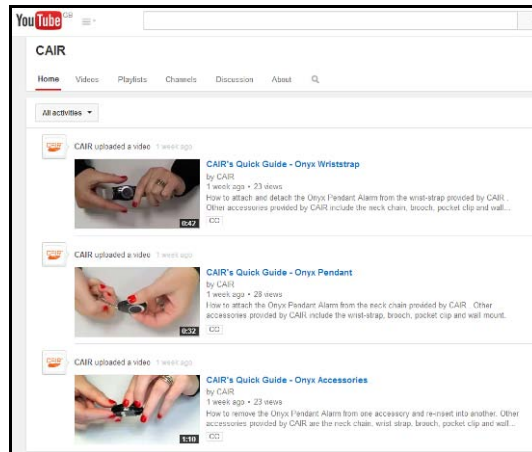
YouTube

CAIR

Home Videos Playlists Channels Discussion About

All activities

CAIR uploaded a video 1 week ago

0:47

CAIR's Quick Guide - Onyx Wriststrap
by CAIR
1 week ago • 23 views
How to attach and detach the Onyx Pendant Alarm from the wrist-strap provided by CAIR. Other accessories provided by CAIR include the neck chain, brooch, pocket clip and wall...
CC

CAIR uploaded a video 1 week ago

0:32

CAIR's Quick Guide - Onyx Pendant
by CAIR
1 week ago • 28 views
How to attach the Onyx Pendant Alarm from the neck chain provided by CAIR. Other accessories provided by CAIR include the wrist-strap, brooch, pocket clip and wall mount.
CC

CAIR uploaded a video 1 week ago

1:10

CAIR's Quick Guide - Onyx Accessories
by CAIR
1 week ago • 23 views
How to remove the Onyx Pendant Alarm from one accessory and re-insert into another. Other accessories provided by CAIR are the neck chain, wrist strap, brooch, pocket clip and wall...
CC